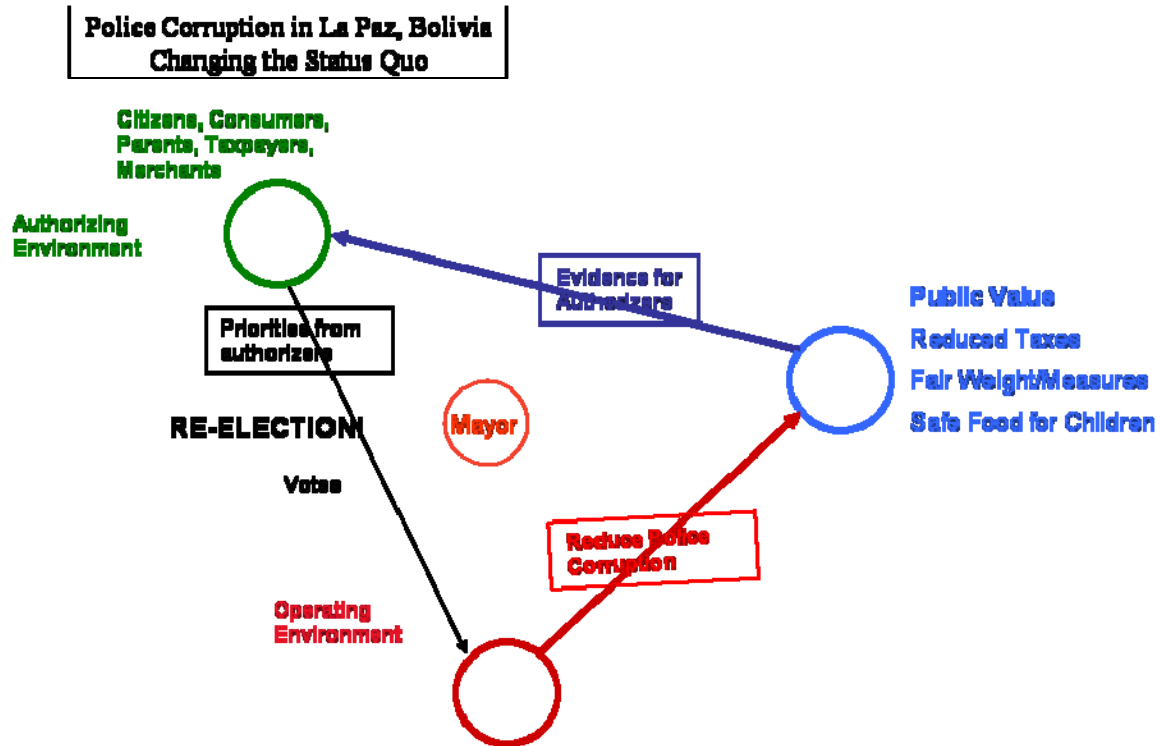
Police Corruption in La Paz, Bolivia
Changing the Status Quo

Citizens, Consumers, Parents, Taxpayers, Merchants

Authorizing Environment

Evidence for Authorizers

Public Value
Reduced Taxes
Fair Weight/Measures
Safe Food for Children

Priorities from authorizers

RE-ELECTION

Mayor

Votes

Reduce Police Corruption

Operating Environment